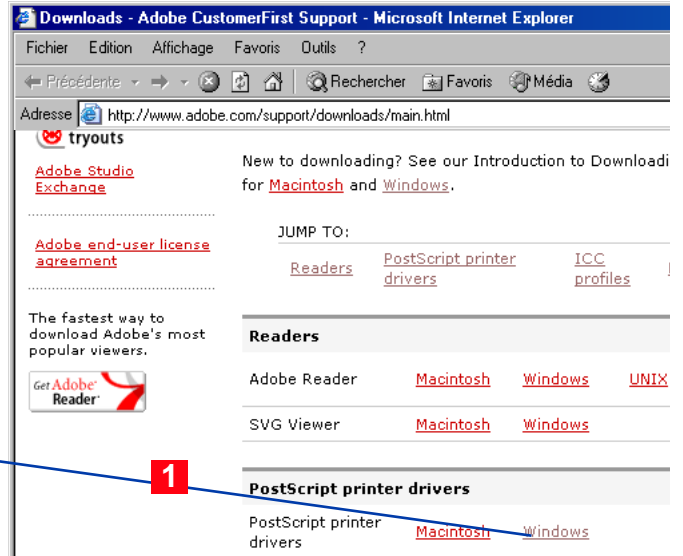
Downloads - Adobe CustomerFirst Support - Microsoft Internet Explorer

Fichier Edition Affichage Favoris Outils ?

Précédente Rechercher Favoris Média

Adresse http://www.adobe.com/support/downloads/main.html

tryouts

Adobe Studio Exchange

Adobe end-user license agreement

The fastest way to download Adobe's most popular viewers.

Get Adobe Reader

New to downloading? See our Introduction to Downloadi for Macintosh and Windows.

JUMP TO:

Readers PostScript printer drivers ICC profiles

| Readers | | | |
|---|---|---|---|
| Adobe Reader | Macintosh | Windows | UNIX |
| SVG Viewer | Macintosh | Windows | |

1

| PostScript printer drivers | | |
|---|---|---|
| PostScript printer drivers | Macintosh | Windows |